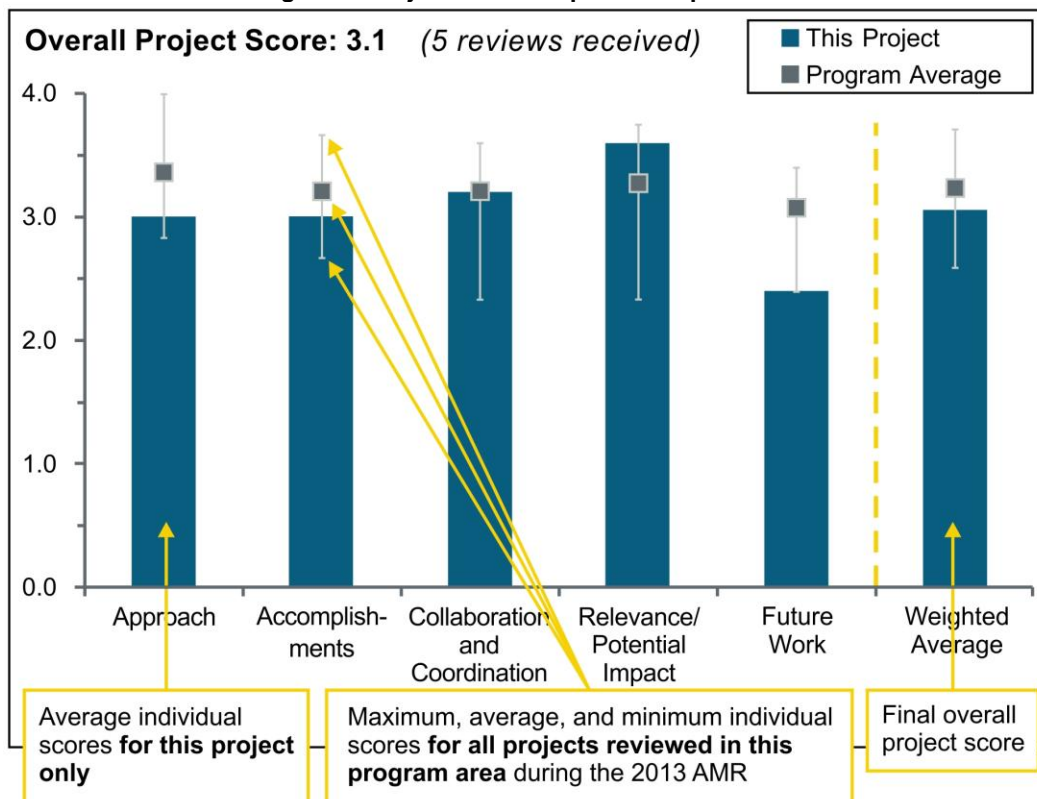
Overall Project Score: 3.1 (5 reviews received)

This Project
Program Average

4.0
3.0
2.0
1.0
0.0

Approach
Accomplishments
Collaboration and Coordination
Relevance/ Potential Impact
Future Work
Weighted Average

Average individual scores **for this project only**

Maximum, average, and minimum individual scores **for all projects reviewed in this program area** during the 2013 AMR

Final overall project score